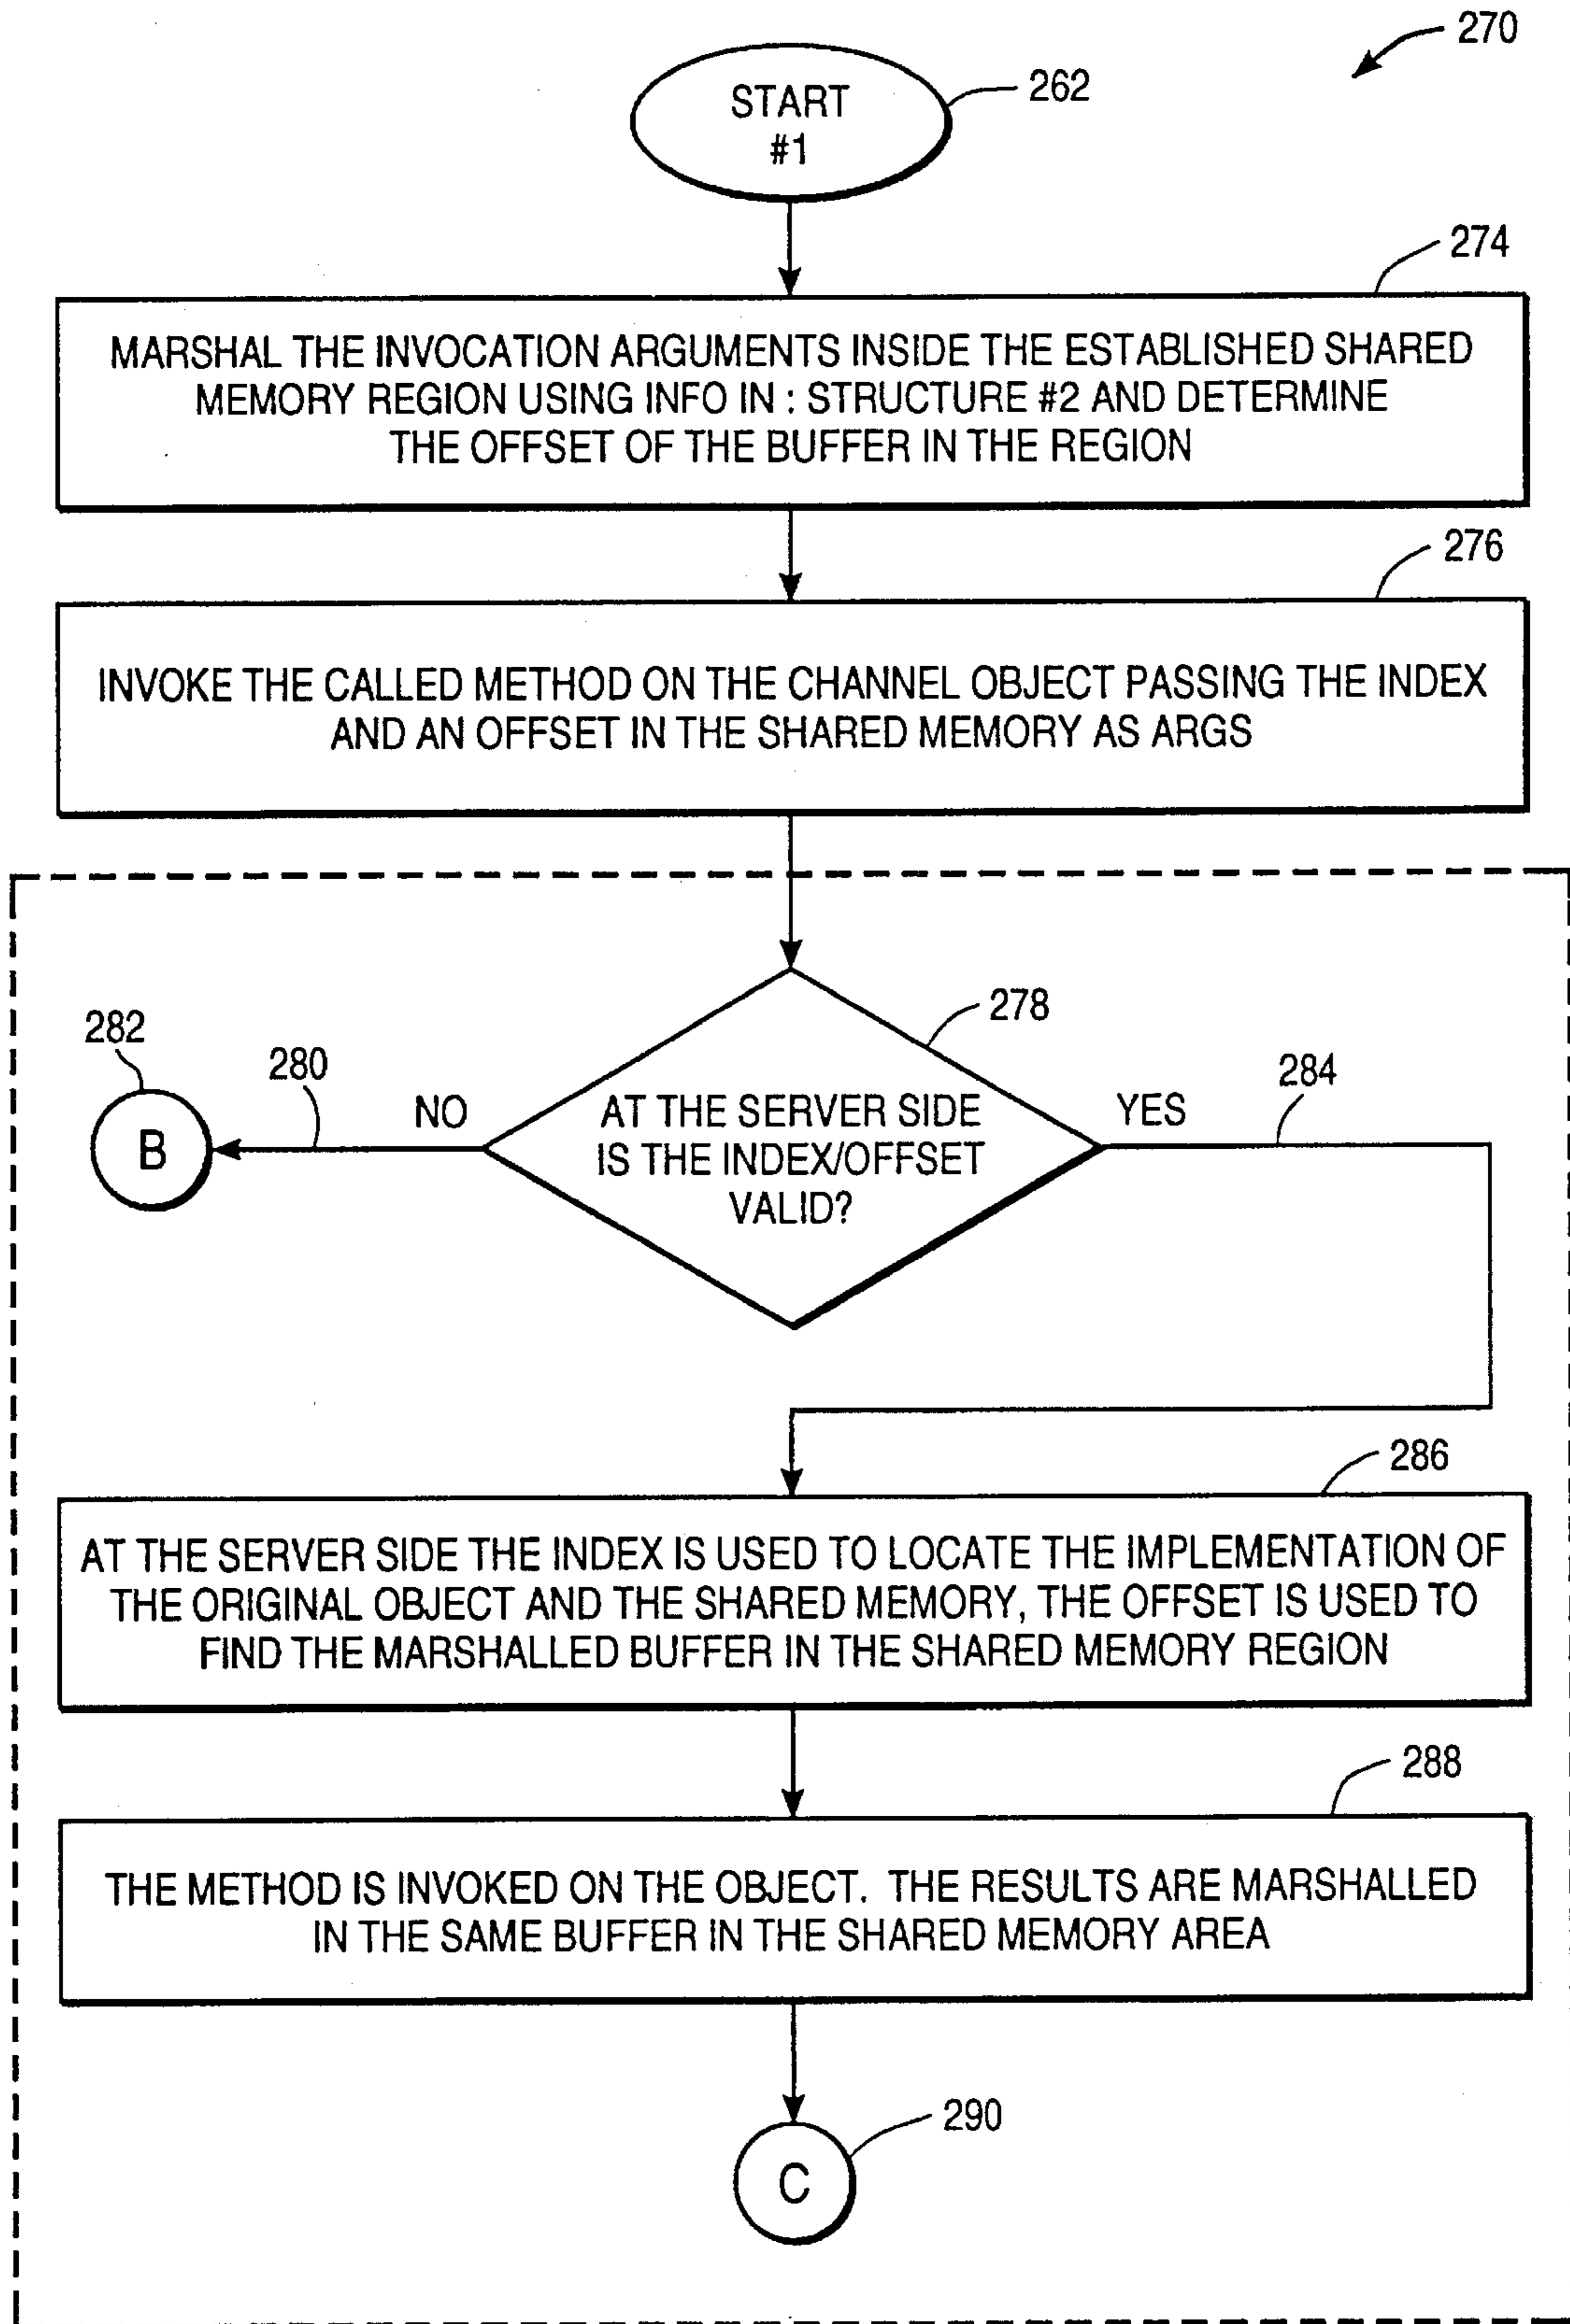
270

START #1

262

274

MARSHAL THE INVOCATION ARGUMENTS INSIDE THE ESTABLISHED SHARED MEMORY REGION USING INFO IN : STRUCTURE #2 AND DETERMINE THE OFFSET OF THE BUFFER IN THE REGION

276

INVOKE THE CALLED METHOD ON THE CHANNEL OBJECT PASSING THE INDEX AND AN OFFSET IN THE SHARED MEMORY AS ARGS

278

282

280

NO

AT THE SERVER SIDE IS THE INDEX/OFFSET VALID?

YES

284

B

286

AT THE SERVER SIDE THE INDEX IS USED TO LOCATE THE IMPLEMENTATION OF THE ORIGINAL OBJECT AND THE SHARED MEMORY, THE OFFSET IS USED TO FIND THE MARSHALLED BUFFER IN THE SHARED MEMORY REGION

288

THE METHOD IS INVOKED ON THE OBJECT. THE RESULTS ARE MARSHALLED IN THE SAME BUFFER IN THE SHARED MEMORY AREA

290

C